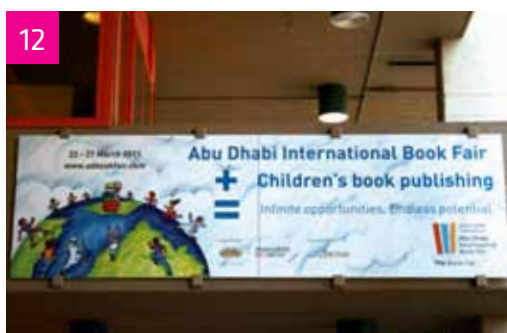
12

22 – 27 March 2011
www.adbookfair.com

Abu Dhabi International Book Fair
+ Children's book publishing
= Infinite opportunities. Endless potential.

Abu Dhabi International Book Fair

The Book Fair